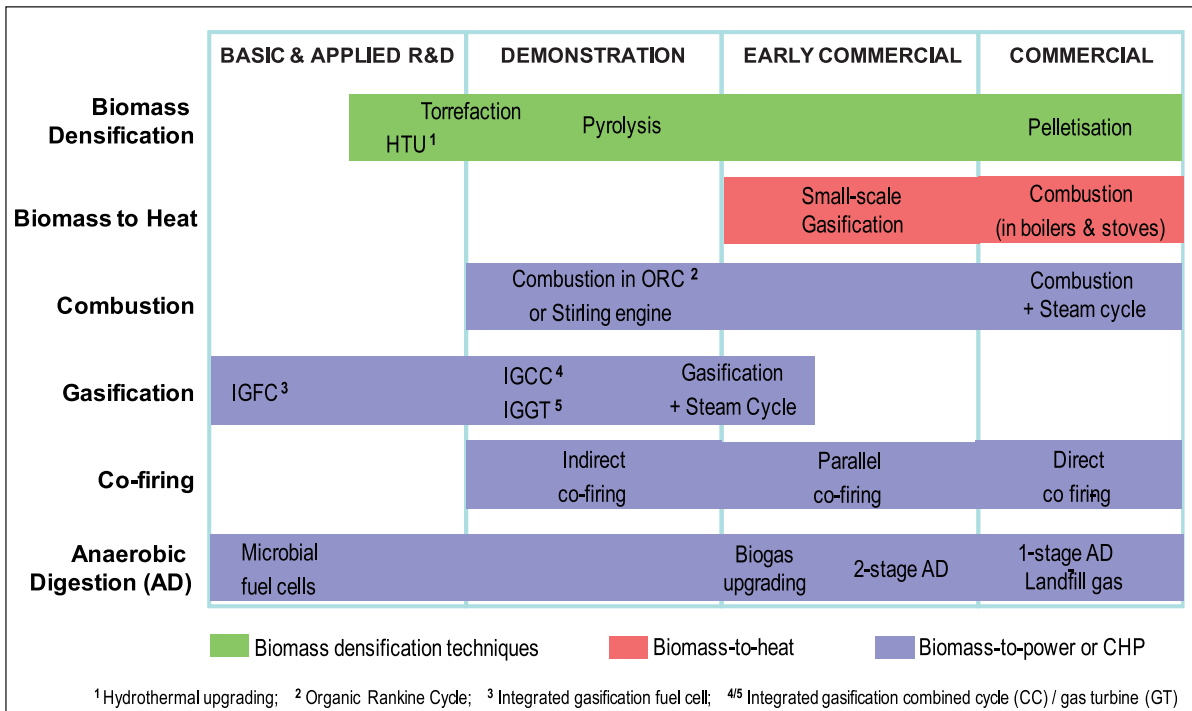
| | BASIC & APPLIED R&D | DEMONSTRATION | EARLY COMMERCIAL | COMMERCIAL |
|---|---|---|---|---|
| Biomass Densification | Torrefaction HTU $^1$ | Pyrolysis | | Pelletisation |
| Biomass to Heat | | | Small-scale Gasification | Combustion (in boilers & stoves) |
| Combustion | | Combustion in ORC $^2$ or Stirling engine | | Combustion + Steam cycle |
| Gasification | IGFC $^3$ | IGCC $^4$ IGGT $^5$ | Gasification + Steam Cycle | |
| Co-firing | | Indirect co-firing | Parallel co-firing | Direct co firing |
| Anaerobic Digestion (AD) | Microbial fuel cells | | Biogas upgrading 2-stage AD | 1-stage AD Landfill gas |

Biomass densification techniques
Biomass-to-heat
Biomass-to-power or CHP

$^1$ Hydrothermal upgrading; $^2$ Organic Rankine Cycle; $^3$ Integrated gasification fuel cell; $^{4/5}$ Integrated gasification combined cycle (CC) / gas turbine (GT)